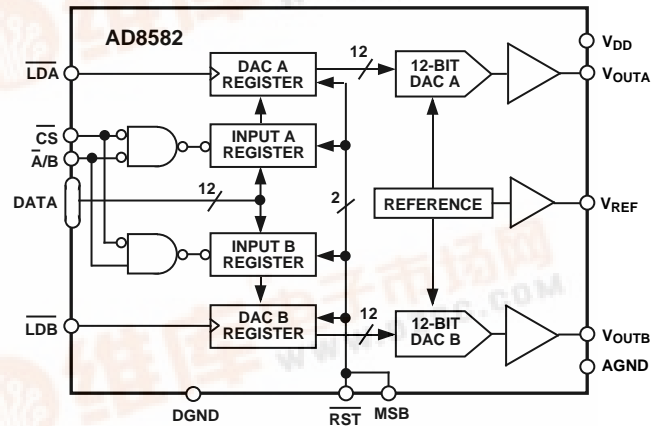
AD8582

$V_{DD}$

$\overline{LDA}$

DAC A REGISTER

12

12-BIT DAC A

$V_{OUTA}$

$\overline{CS}$

$\overline{A}/B$

INPUT A REGISTER

DATA

12

2

REFERENCE

$V_{REF}$

INPUT B REGISTER

$\overline{LDB}$

DAC B REGISTER

12

12-BIT DAC B

$V_{OUTB}$

AGND

DGND

$\overline{RST}$

MSB